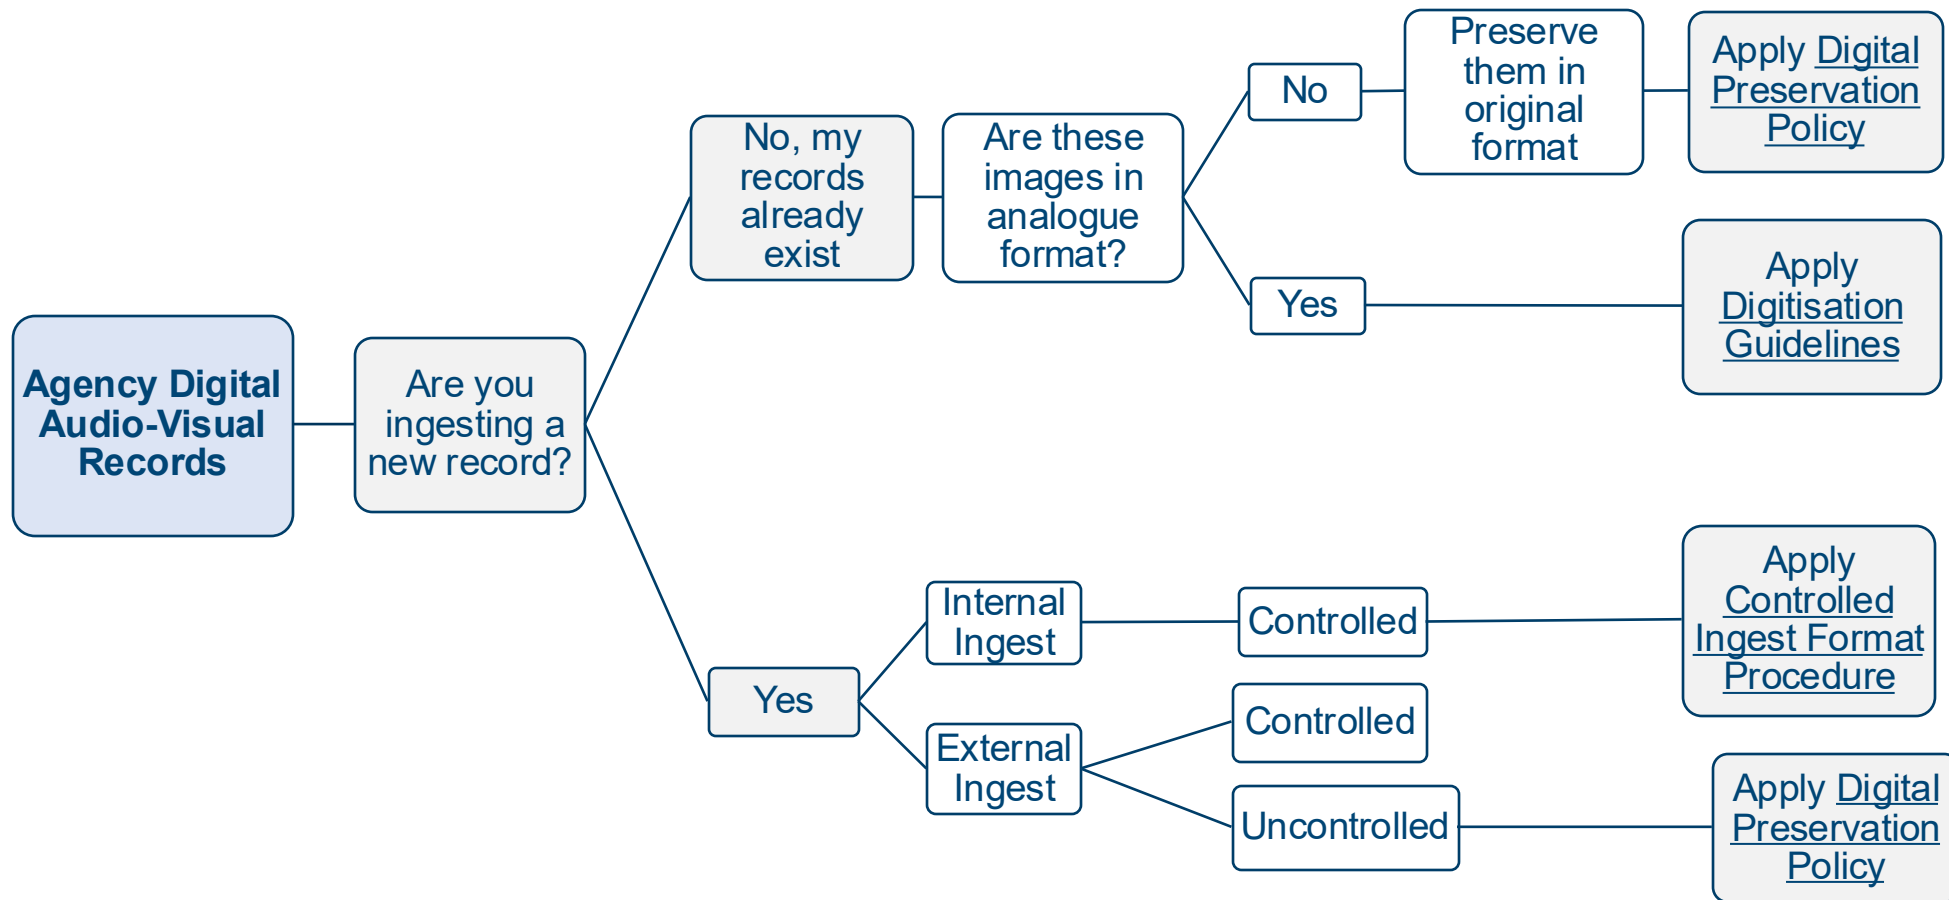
Agency Digital Audio-Visual Records

Are you ingesting a new record?

No, my records already exist

Are these images in analogue format?

No

Preserve them in original format

Apply Digital Preservation Policy

Yes

Apply Digitisation Guidelines

Yes

Internal Ingest

Controlled

Apply Controlled Ingest Format Procedure

External Ingest

Controlled

Uncontrolled

Apply Digital Preservation Policy